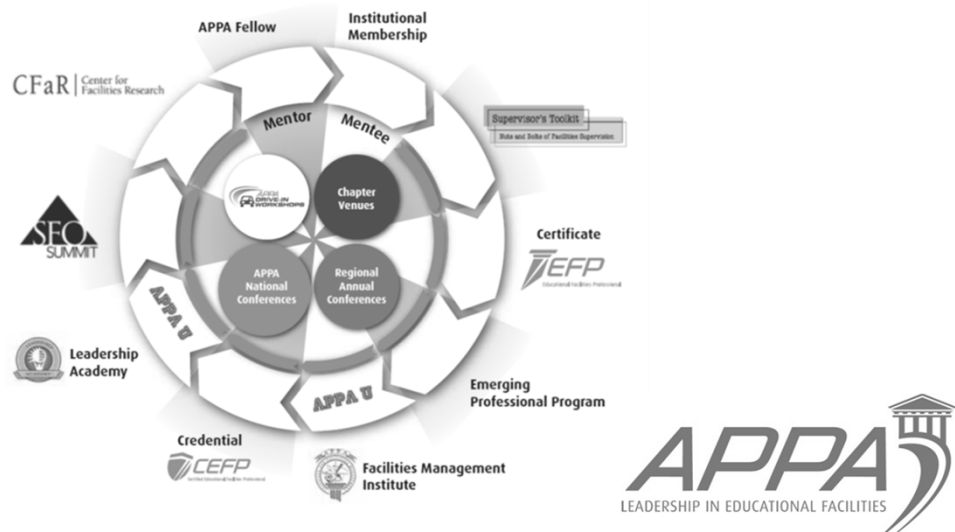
APPA Fellow

Institutional Membership

CFaR Center for Facilities Research

Supervisor's Toolkit
Nuts and Bolts of Facilities Supervision

Mentor

Mentee

APPA DRIVE-IN WORKSHOPS

Chapter Venues

SFO SUMMIT

Certificate

EFP
Educational Facilities Professional

APPA National Conferences

Regional Annual Conferences

APPA U

Leadership Academy

APPA U

Emerging Professional Program

Credential

CEFP
Certified Educational Facilities Professional

Facilities Management Institute

APPA
LEADERSHIP IN EDUCATIONAL FACILITIES